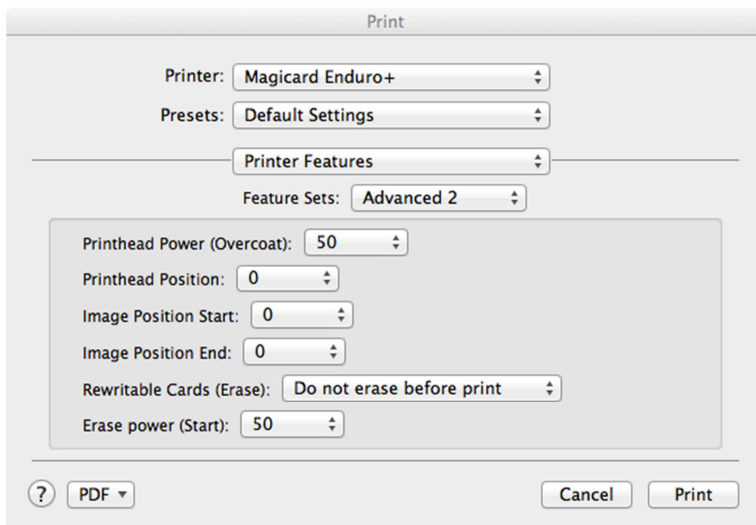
Print

Printer: Magicard Enduro+

Presets: Default Settings

Printer Features

Feature Sets: Advanced 2

Printhead Power (Overcoat): 50

Printhead Position: 0

Image Position Start: 0

Image Position End: 0

Rewritable Cards (Erase): Do not erase before print

Erase power (Start): 50

?

PDF ▾

Cancel

Print